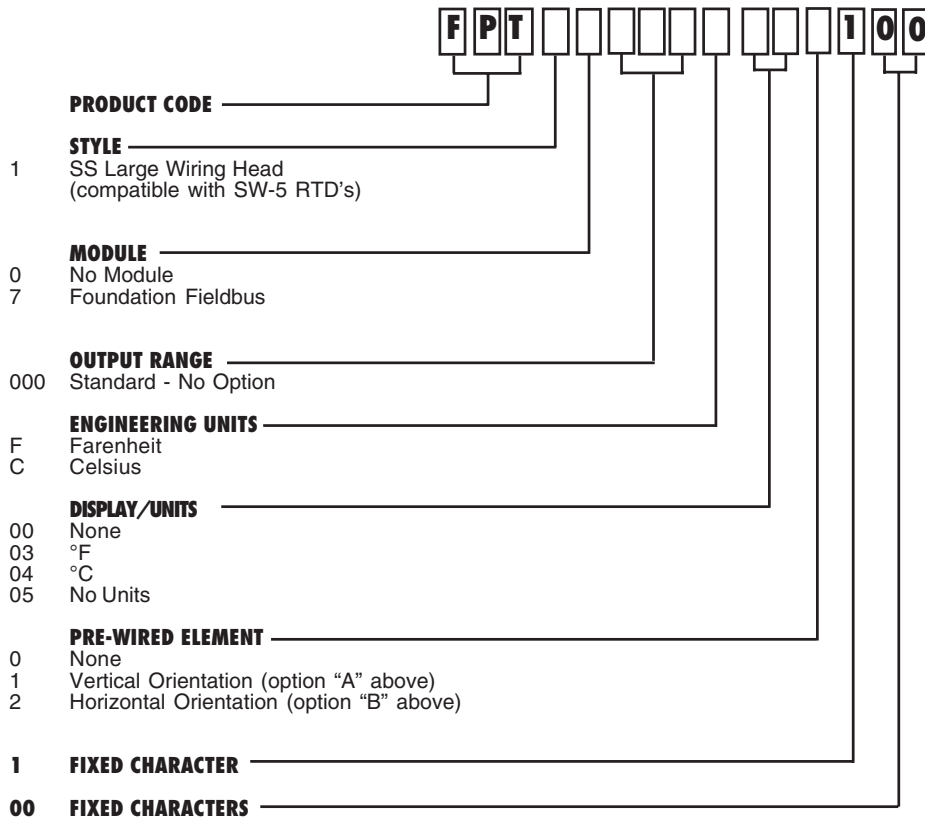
F P T [ ] [ ] [ ] [ ] [ ] [ ] [ ] [ ] [ ] 1 0 0

PRODUCT CODE

STYLE
1 SS Large Wiring Head (compatible with SW-5 RTD's)

MODULE
0 No Module
7 Foundation Fieldbus

OUTPUT RANGE
000 Standard - No Option

ENGINEERING UNITS
F Farenheit
C Celsius

DISPLAY/UNITS
00 None
03 °F
04 °C
05 No Units

PRE-WIRED ELEMENT
0 None
1 Vertical Orientation (option "A" above)
2 Horizontal Orientation (option "B" above)

1 FIXED CHARACTER

00 FIXED CHARACTERS